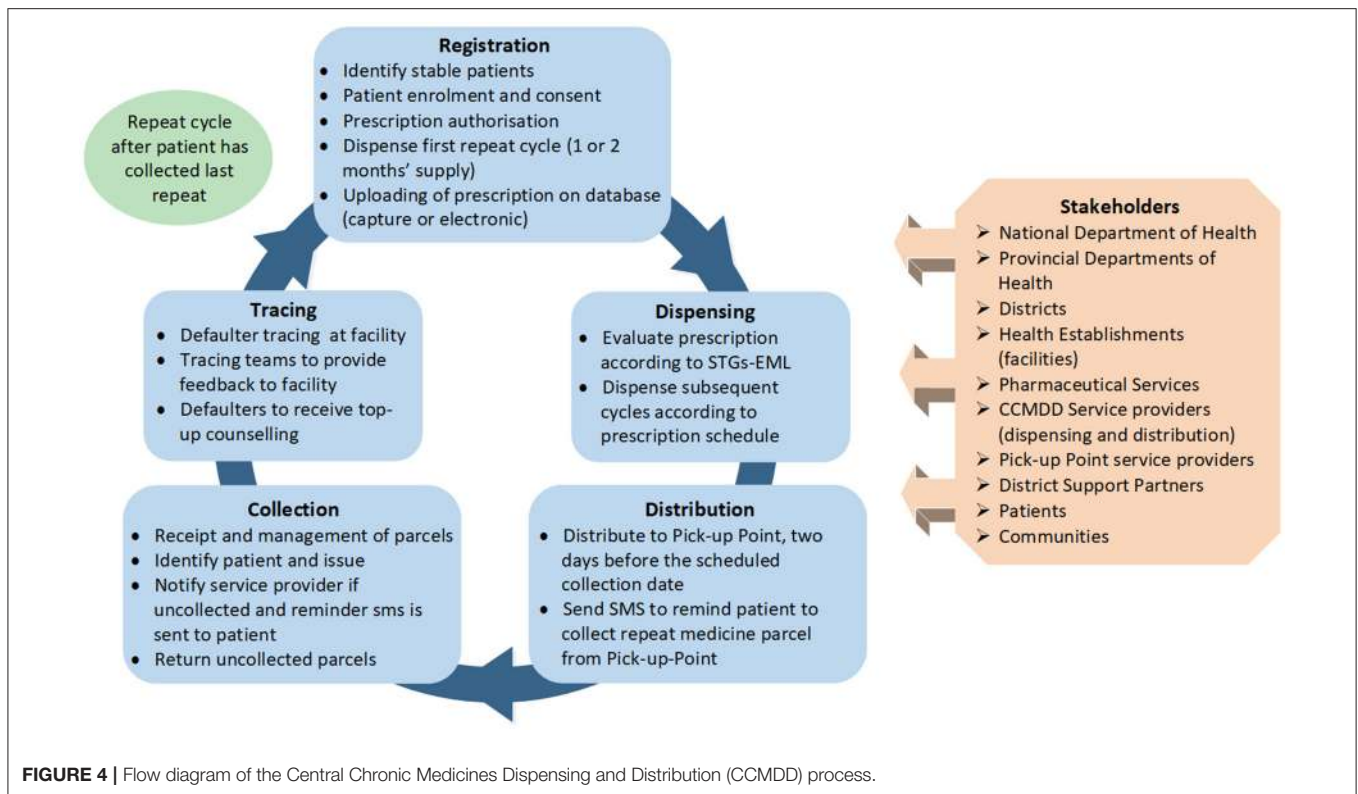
Repeat cycle after patient has collected last repeat

**Registration**
- Identify stable patients
- Patient enrolment and consent
- Prescription authorisation
- Dispense first repeat cycle (1 or 2 months' supply)
- Uploading of prescription on database (capture or electronic)

**Tracing**
- Defaulter tracing at facility
- Tracing teams to provide feedback to facility
- Defaulters to receive top-up counselling

**Dispensing**
- Evaluate prescription according to STGs-EML
- Dispense subsequent cycles according to prescription schedule

**Collection**
- Receipt and management of parcels
- Identify patient and issue
- Notify service provider if uncollected and reminder sms is sent to patient
- Return uncollected parcels

**Distribution**
- Distribute to Pick-up Point, two days before the scheduled collection date
- Send SMS to remind patient to collect repeat medicine parcel from Pick-up-Point

**Stakeholders**
- National Department of Health
- Provincial Departments of Health
- Districts
- Health Establishments (facilities)
- Pharmaceutical Services
- CCMDD Service providers (dispensing and distribution)
- Pick-up Point service providers
- District Support Partners
- Patients
- Communities

**FIGURE 4 |** Flow diagram of the Central Chronic Medicines Dispensing and Distribution (CCMDD) process.